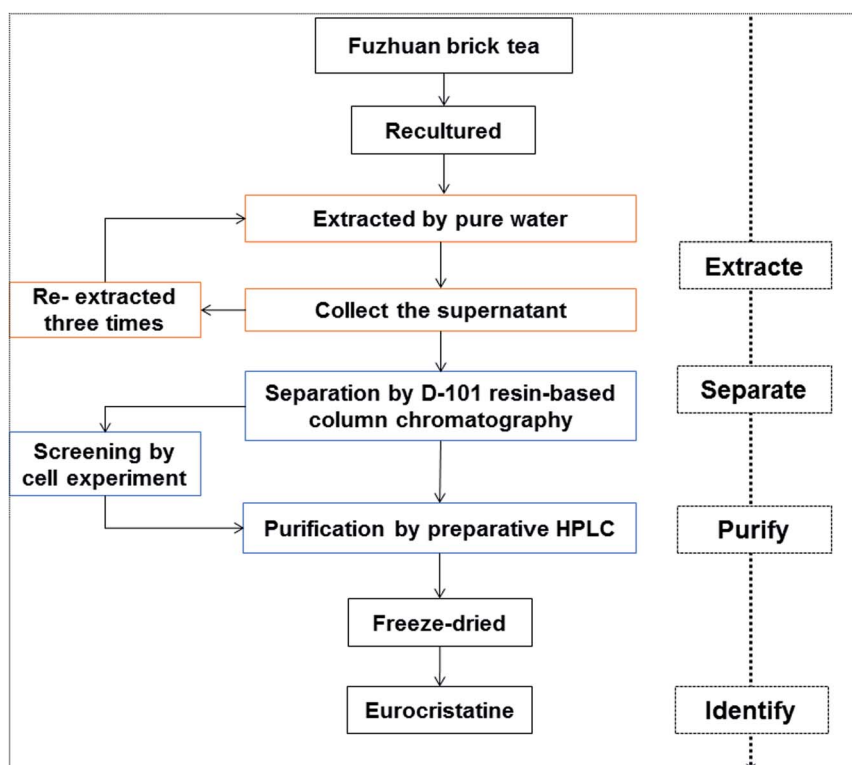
Fuzhuan brick tea

Recultured

Extracted by pure water

Extracte

Re- extracted three times

Collect the supernatant

Separation by D-101 resin-based column chromatography

Separate

Screening by cell experiment

Purification by preparative HPLC

Purify

Freeze-dried

Eurocristatine

Identify